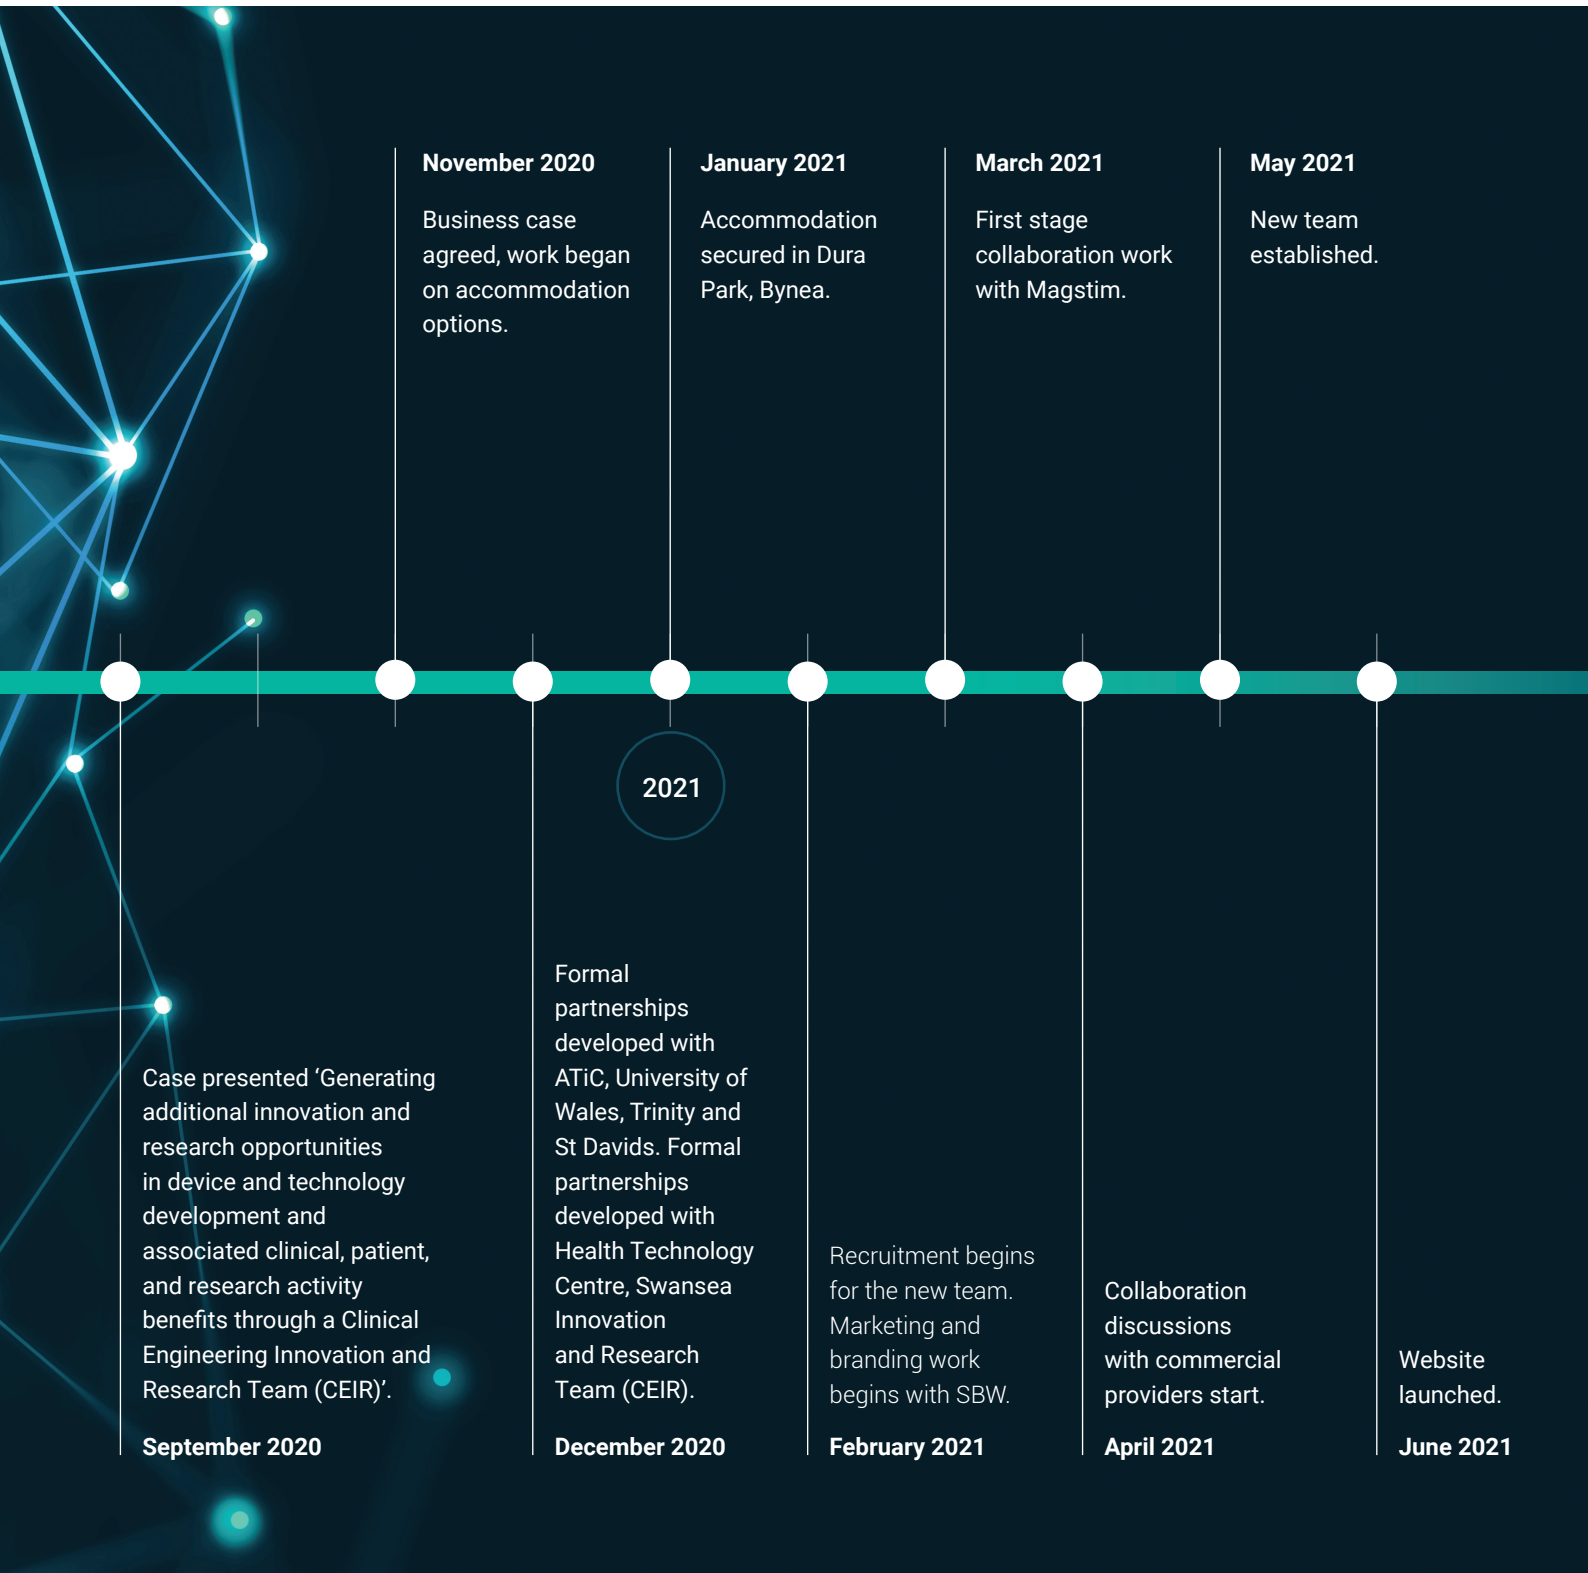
November 2020

Business case agreed, work began on accommodation options.

January 2021

Accommodation secured in Dura Park, Bynea.

March 2021

First stage collaboration work with Magstim.

May 2021

New team established.

2021

Case presented 'Generating additional innovation and research opportunities in device and technology development and associated clinical, patient, and research activity benefits through a Clinical Engineering Innovation and Research Team (CEIR)'.

September 2020

Formal partnerships developed with ATiC, University of Wales, Trinity and St Davids. Formal partnerships developed with Health Technology Centre, Swansea Innovation and Research Team (CEIR).

December 2020

Recruitment begins for the new team. Marketing and branding work begins with SBW.

February 2021

Collaboration discussions with commercial providers start.

April 2021

Website launched.

June 2021